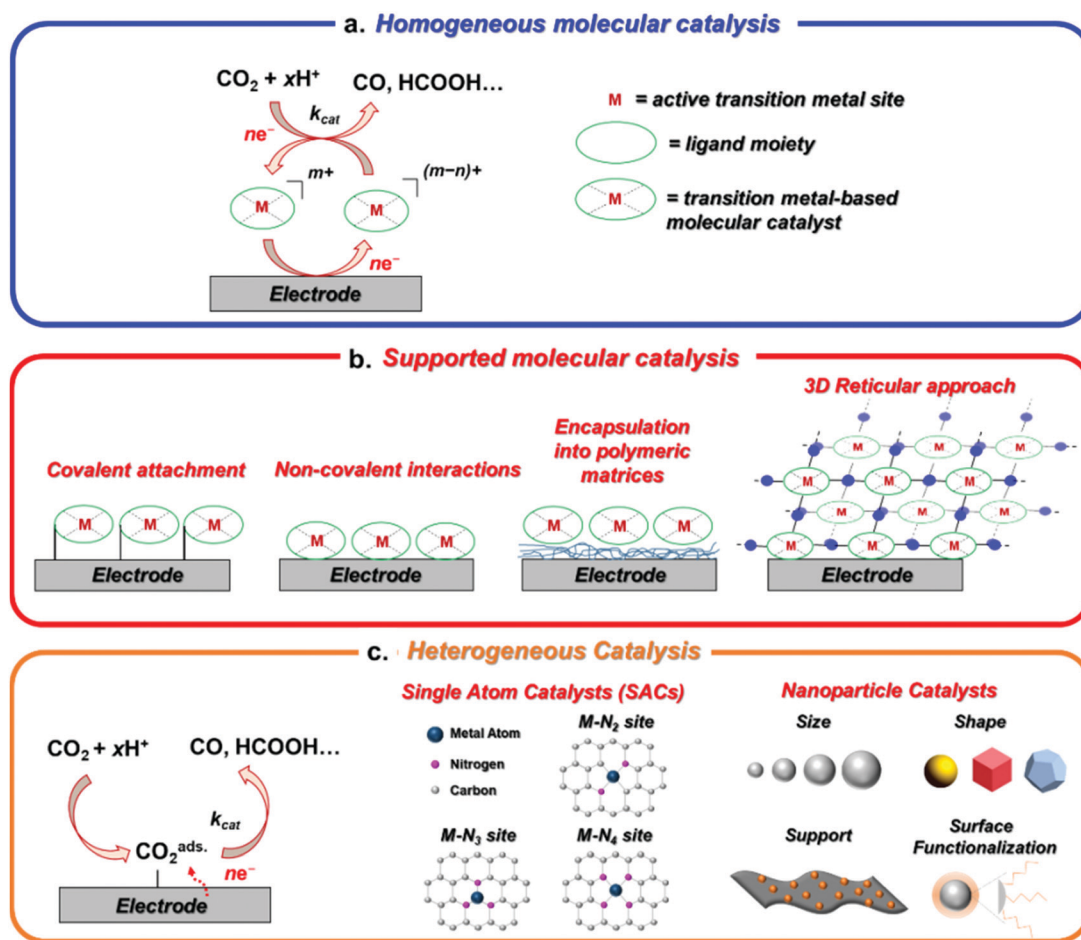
a. Homogeneous molecular catalysis

$CO_2 + xH^+$ CO, HCOOH…

$k_{cat}$

$ne^-$

M $m+$

M $(m-n)+$

$ne^-$

Electrode

M = active transition metal site

= ligand moiety

M = transition metal-based molecular catalyst

b. Supported molecular catalysis

Covalent attachment

M M M

Electrode

Non-covalent interactions

M M M

Electrode

Encapsulation into polymeric matrices

M M M

Electrode

3D Reticular approach

M M M M M M M M M M M M M M

Electrode

c. Heterogeneous Catalysis

$CO_2 + xH^+$ CO, HCOOH…

$k_{cat}$

$CO_2^{ads.}$

$ne^-$

Electrode

Single Atom Catalysts (SACs)

Metal Atom

Nitrogen

Carbon

M-$N_2$ site

M-$N_3$ site

M-$N_4$ site

Nanoparticle Catalysts

Size

Shape

Support

Surface Functionalization